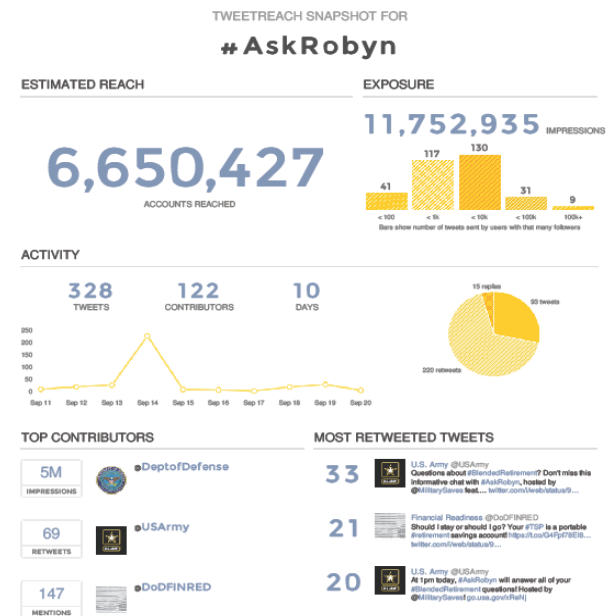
TWEETREACH SNAPSHOT FOR

#AskRobyn

ESTIMATED REACH

6,650,427

ACCOUNTS REACHED

EXPOSURE

11,752,935 IMPRESSIONS

41 117 130 31 9

< 100 < 1k < 10k < 100k 100k+

Bars show number of tweets sent by users with that many followers

ACTIVITY

328 TWEETS

122 CONTRIBUTORS

10 DAYS

250 200 150 100 50 0

Sep 11 Sep 12 Sep 13 Sep 14 Sep 15 Sep 16 Sep 17 Sep 18 Sep 19 Sep 20

15 replies

93 tweets

220 retweets

TOP CONTRIBUTORS

5M IMPRESSIONS @DeptofDefense

69 RETWEETS @USArmy

147 MENTIONS @DoDFINRED

MOST RETWEETED TWEETS

33 U.S. Army @USArmy Questions about #BlendedRetirement? Don't miss this informative chat with #AskRobyn, hosted by @MilitarySaves feat.... twitter.com/i/web/status/9...

21 Financial Readiness @DoDFINRED Should I stay or should I go? Your #TSP is a portable #retirement savings account! https://t.co/G4Fpf78E6... twitter.com/i/web/status/9...

20 U.S. Army @USArmy At 1pm today, #AskRobyn will answer all of your #BlendedRetirement questions! Hosted by @MilitarySaves! go.usa.gov/xReNj